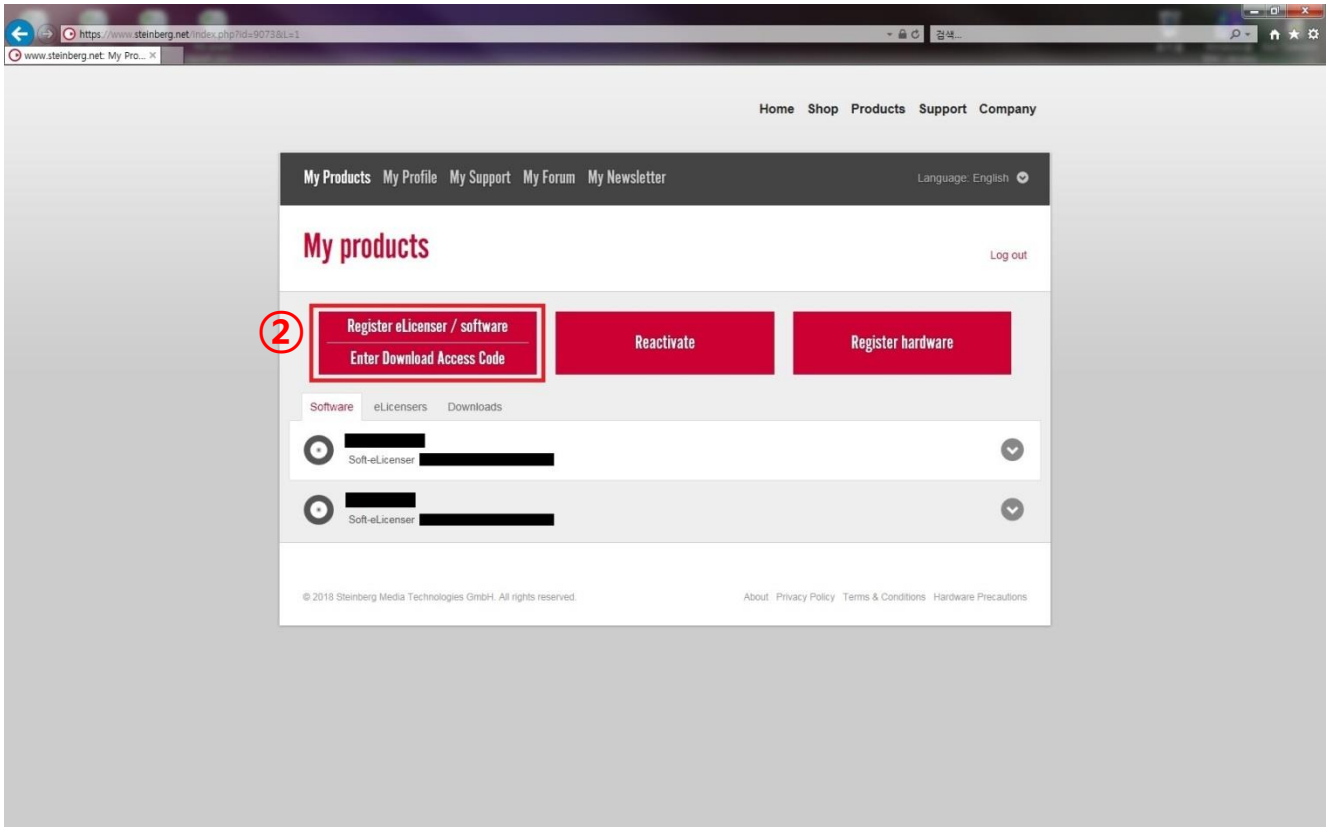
https://www.steinberg.net/index.php?id=9073&L=1
검색...
www.steinberg.net: My Pro... ×

Home Shop Products Support Company

My Products My Profile My Support My Forum My Newsletter

Language: English

My products

Log out

②

Register eLicenser / software

Enter Download Access Code

Reactivate

Register hardware

Software eLicensers Downloads

Soft-eLicenser

Soft-eLicenser

© 2018 Steinberg Media Technologies GmbH. All rights reserved.

About Privacy Policy Terms & Conditions Hardware Precautions